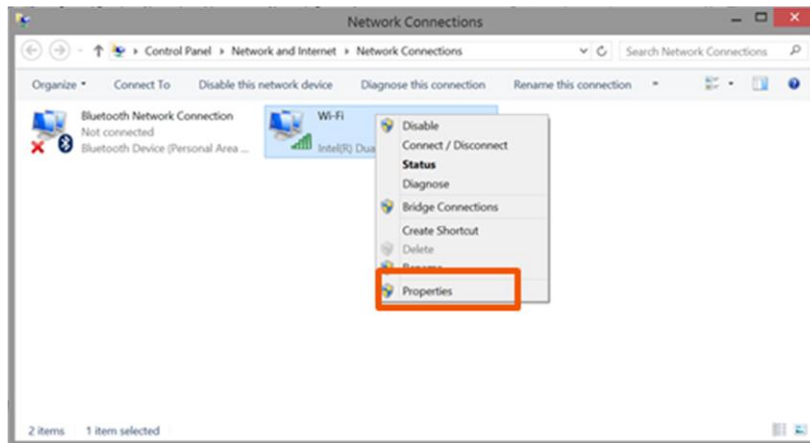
Network Connections

Control Panel ▸ Network and Internet ▸ Network Connections

Search Network Connections

Organize ▾ Connect To Disable this network device Diagnose this connection Rename this connection

Bluetooth Network Connection
Not connected
Bluetooth Device (Personal Area ...

Wi-Fi
Intel(R) Dua

Disable
Connect / Disconnect
Status
Diagnose
Bridge Connections
Create Shortcut
Delete
Rename
Properties

2 items 1 item selected